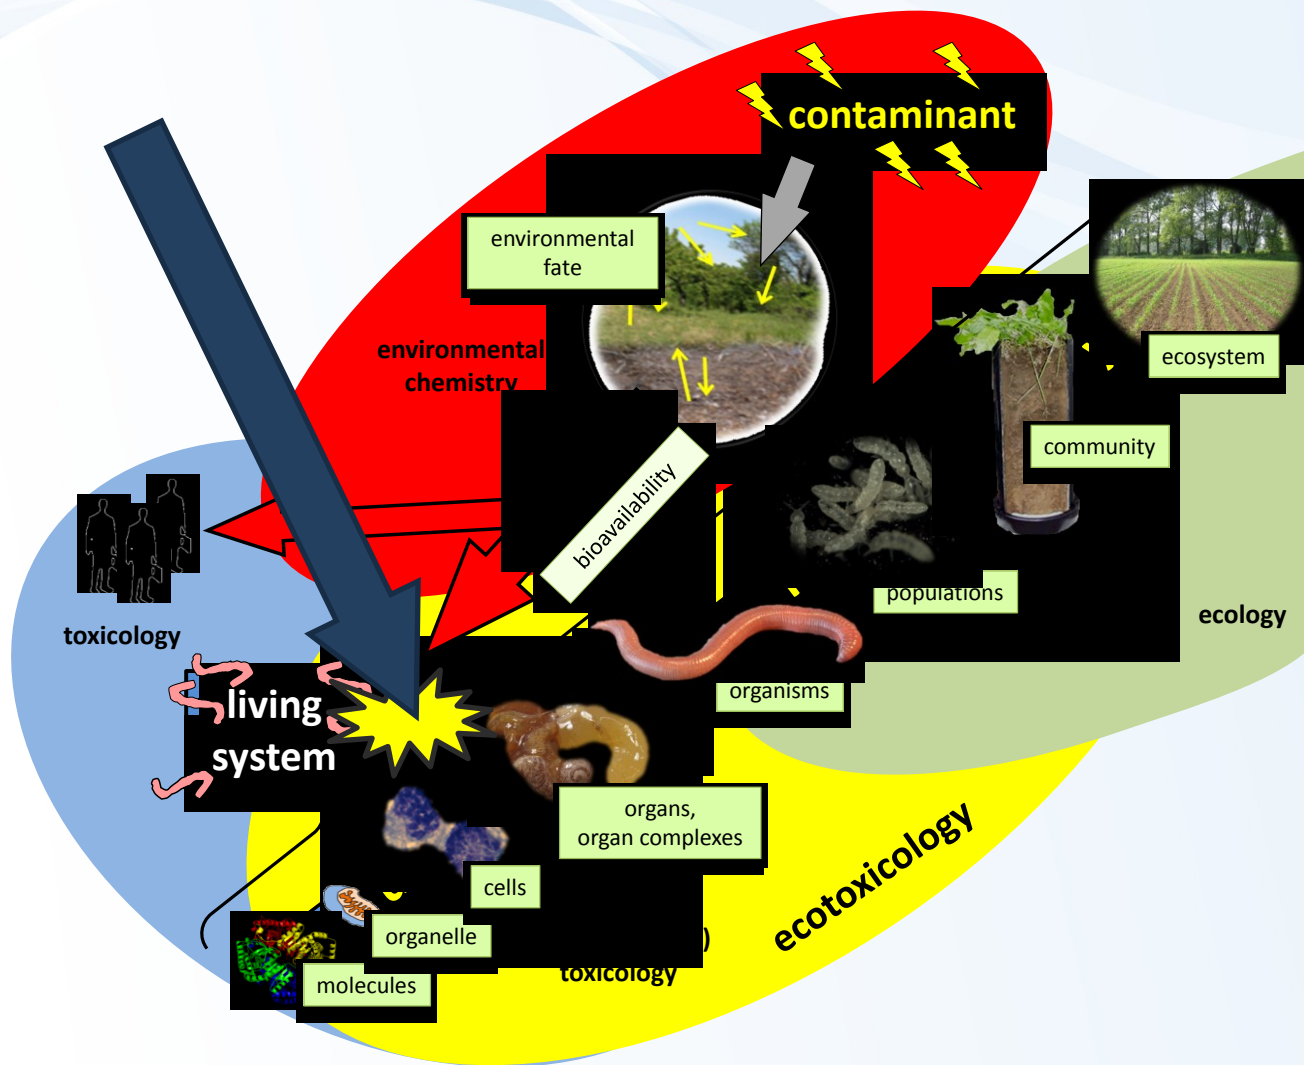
contaminant

environmental fate

environmental chemistry

ecosystem

community

bioavailability

populations

ecology

toxicology

living system

organisms

organs, organ complexes

cells

organelle

molecules

)
toxicology

ecotoxicology